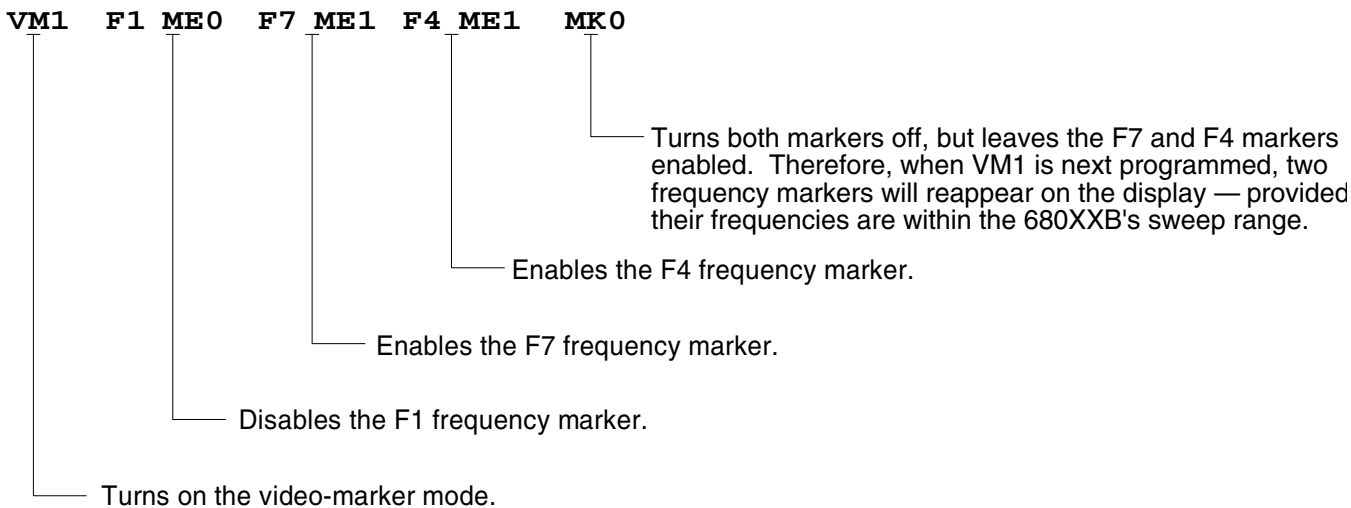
VM1 F1 ME0 F7 ME1 F4 ME1 MK0

Turns both markers off, but leaves the F7 and F4 markers enabled. Therefore, when VM1 is next programmed, two frequency markers will reappear on the display — provided their frequencies are within the 680XXB's sweep range.

Enables the F4 frequency marker.

Enables the F7 frequency marker.

Disables the F1 frequency marker.

Turns on the video-marker mode.